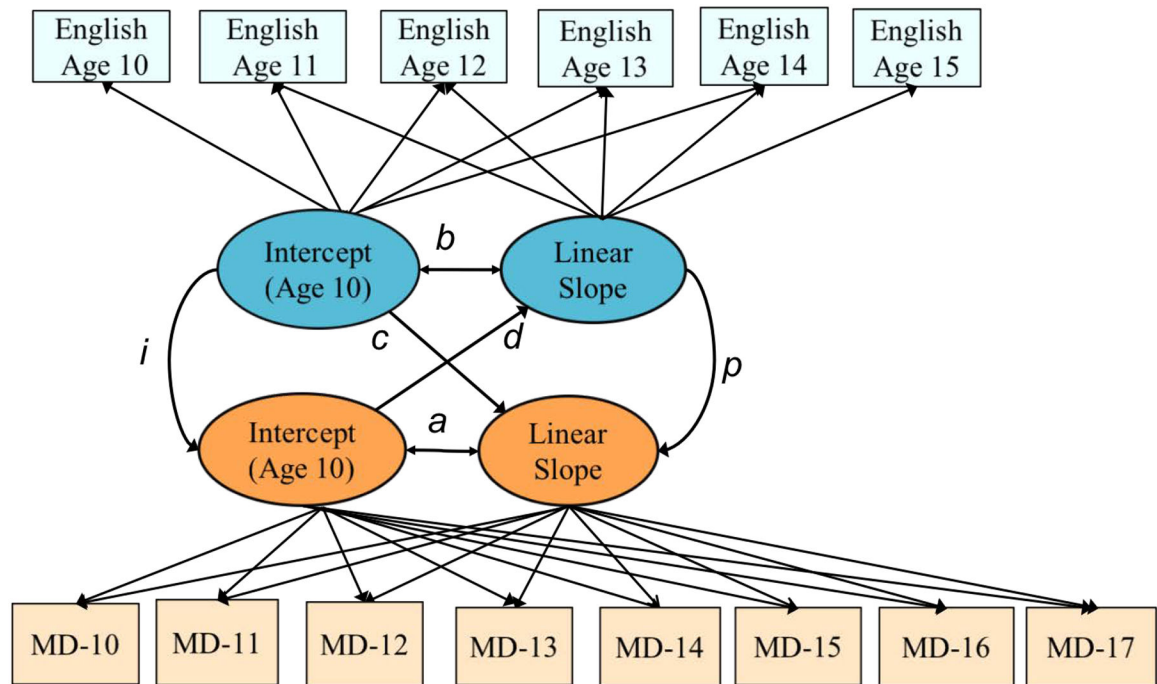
English Age 10

English Age 11

English Age 12

English Age 13

English Age 14

English Age 15

Intercept (Age 10)

b

Linear Slope

i

c

d

p

Intercept (Age 10)

a

Linear Slope

MD-10

MD-11

MD-12

MD-13

MD-14

MD-15

MD-16

MD-17